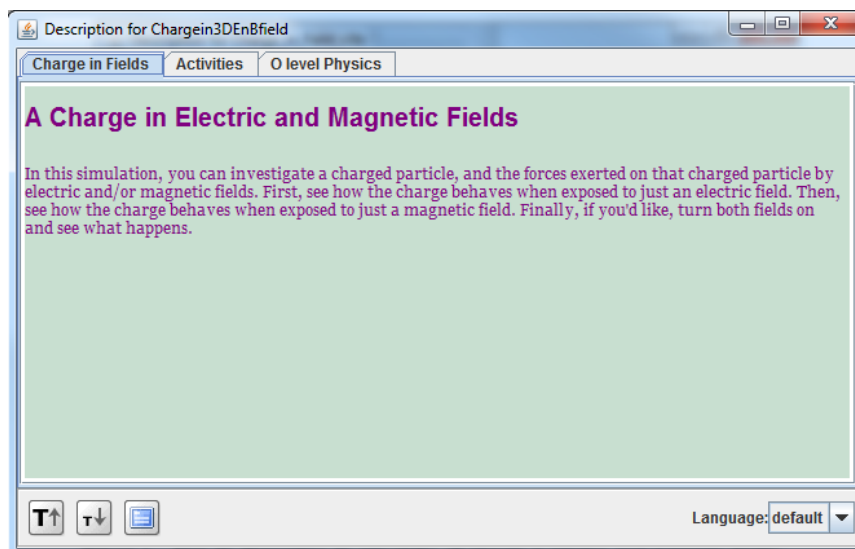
Description for Chargein3DEnBfield

Charge in Fields | Activities | O level Physics

A Charge in Electric and Magnetic Fields

In this simulation, you can investigate a charged particle, and the forces exerted on that charged particle by electric and/or magnetic fields. First, see how the charge behaves when exposed to just an electric field. Then, see how the charge behaves when exposed to just a magnetic field. Finally, if you'd like, turn both fields on and see what happens.

T↑ T↓

Language: default